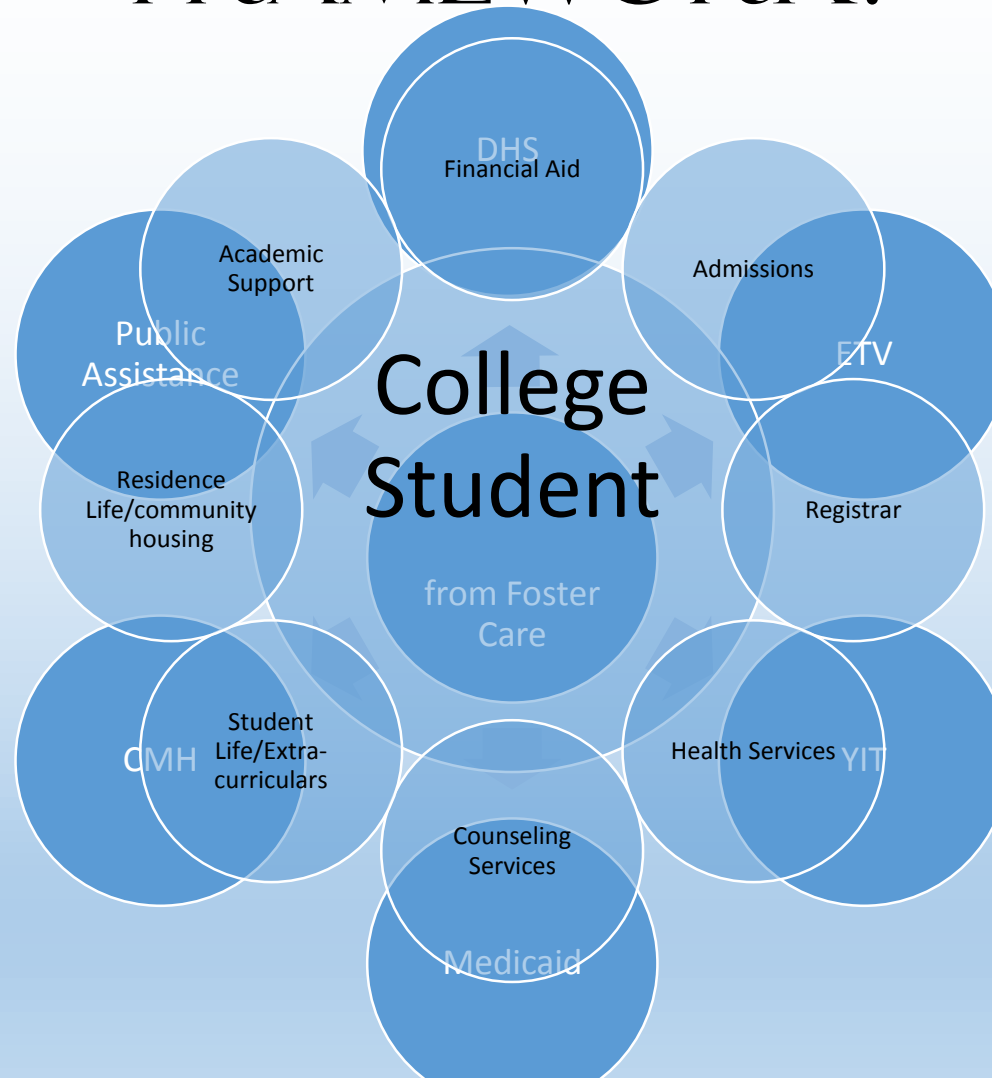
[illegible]

DHS
Financial Aid

Academic Support

Admissions

Public Assistance

College Student

ETV

Residence Life/community housing

Registrar

from Foster Care

CMH

Student Life/Extra-curriculars

Health Services

YIT

Counseling Services

Medicaid